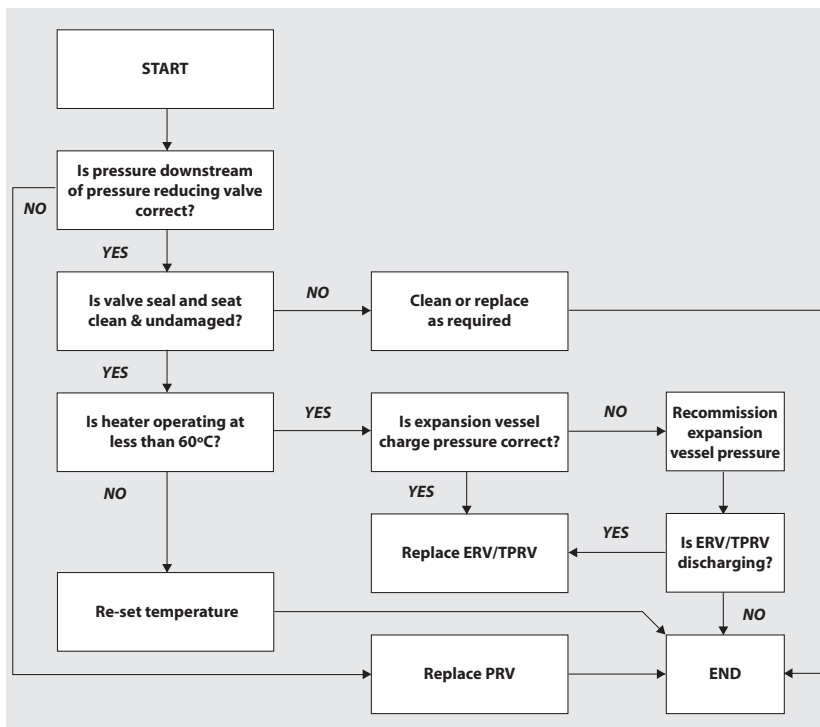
START

Is pressure downstream of pressure reducing valve correct?

NO

YES

Is valve seal and seat clean & undamaged?

NO

Clean or replace as required

YES

Is heater operating at less than 60ºC?

YES

Is expansion vessel charge pressure correct?

NO

Recommission expansion vessel pressure

NO

YES

Replace ERV/TPRV

YES

Is ERV/TPRV discharging?

Re-set temperature

NO

Replace PRV

END